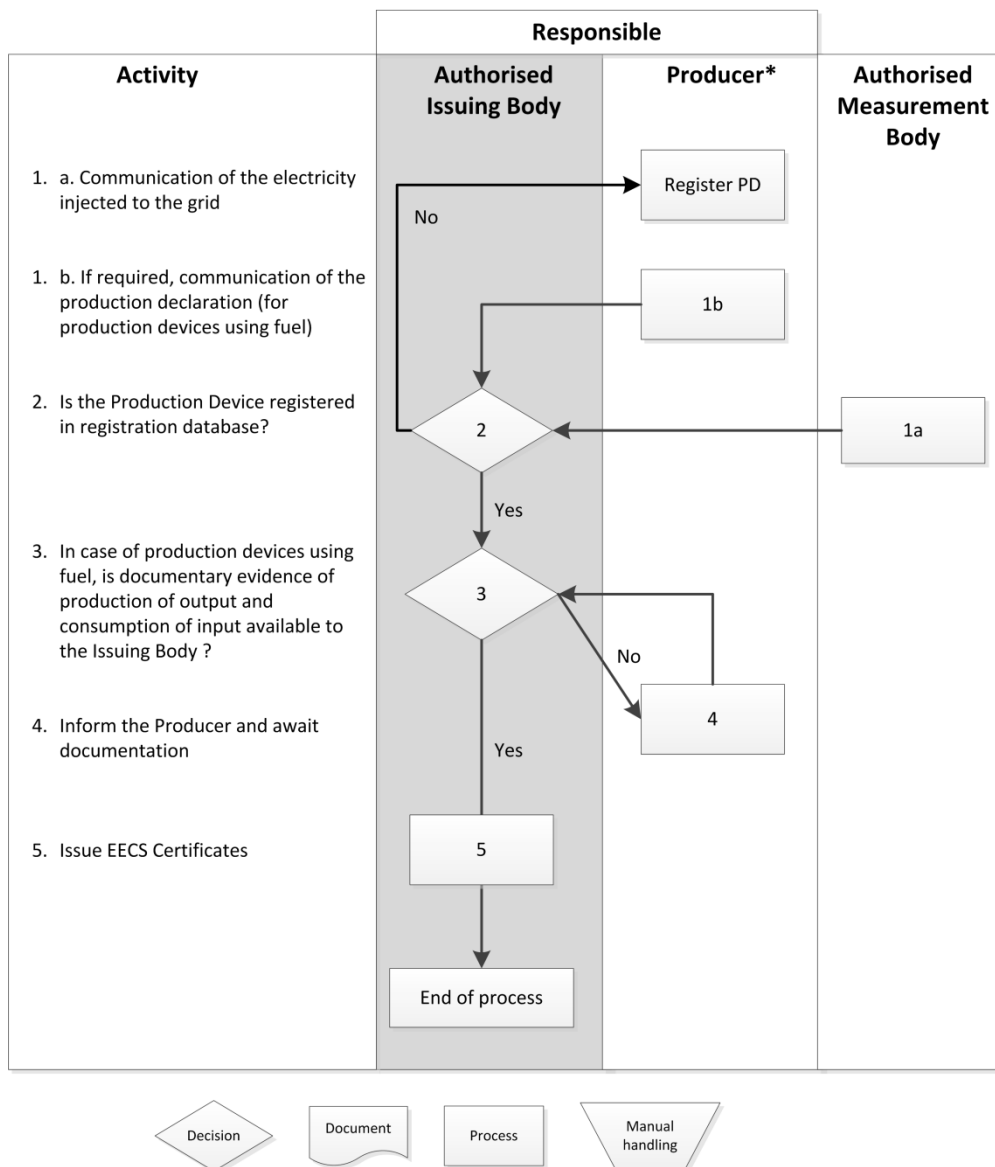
Responsible

| Activity | Authorised Issuing Body | Producer* | Authorised Measurement Body |
|---|---|---|---|
| 1. a. Communication of the electricity injected to the grid | No | Register PD | |
| 1. b. If required, communication of the production declaration (for production devices using fuel) | | 1b | |
| 2. Is the Production Device registered in registration database? | 2 | | 1a |
| | Yes | | |
| 3. In case of production devices using fuel, is documentary evidence of production of output and consumption of input available to the Issuing Body ? | 3 | No | |
| 4. Inform the Producer and await documentation | Yes | 4 | |
| 5. Issue EECS Certificates | 5 | | |
| | End of process | | |

Decision

Document

Process

Manual handling